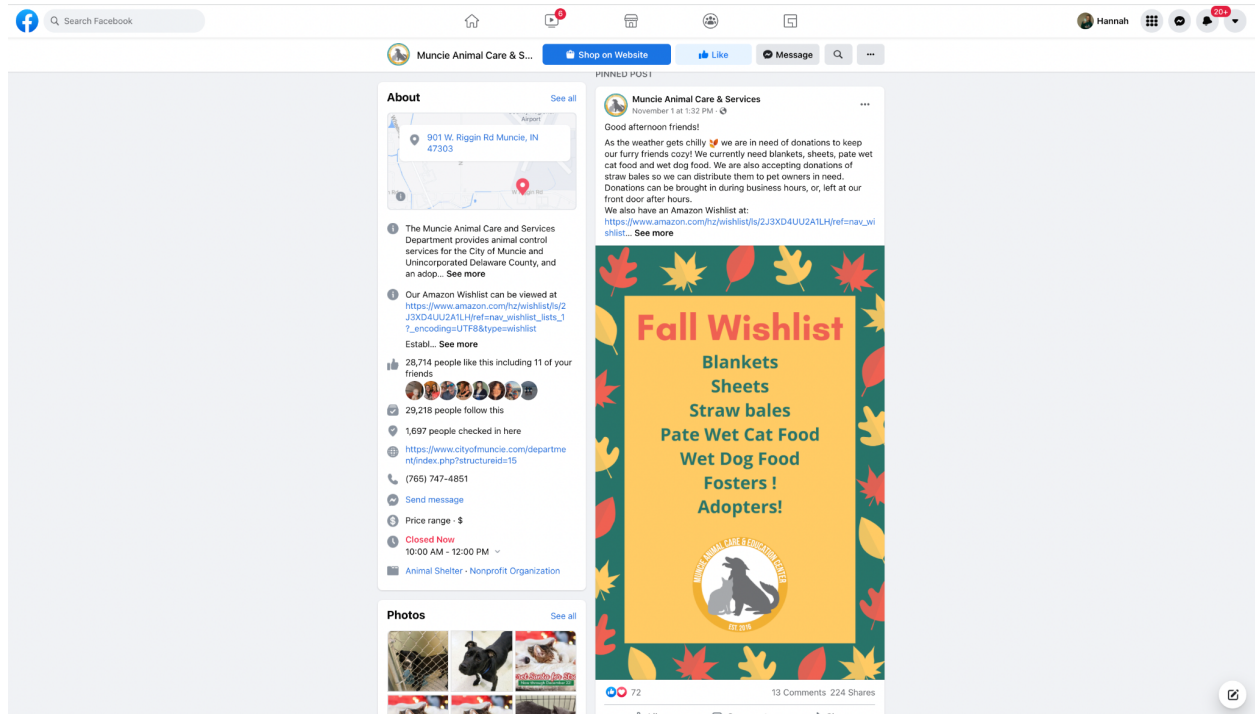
Search Facebook

6

Hannah

20+

Muncie Animal Care & S...

Shop on Website

Like

Message

About

See all

Airport

901 W. Riggin Rd Muncie, IN 47303

The Muncie Animal Care and Services Department provides animal control services for the City of Muncie and Unincorporated Delaware County, and an adop... See more

Our Amazon Wishlist can be viewed at https://www.amazon.com/hz/wishlist/ls/2J3XD4UU2A1LH/ref=nav_wishlist_lists_1?_encoding=UTF8&type=wishlist

Establ... See more

28,714 people like this including 11 of your friends

29,218 people follow this

1,697 people checked in here

https://www.cityofmuncie.com/department/index.php?structureid=15

(765) 747-4851

Send message

Price range · $

Closed Now

10:00 AM - 12:00 PM

Animal Shelter · Nonprofit Organization

Photos

See all

PINNED POST

Muncie Animal Care & Services

November 1 at 1:32 PM ·

Good afternoon friends!

As the weather gets chilly we are in need of donations to keep our furry friends cozy! We currently need blankets, sheets, pate wet cat food and wet dog food. We are also accepting donations of straw bales so we can distribute them to pet owners in need. Donations can be brought in during business hours, or, left at our front door after hours.

We also have an Amazon Wishlist at: https://www.amazon.com/hz/wishlist/ls/2J3XD4UU2A1LH/ref=nav_wishlist... See more

Fall Wishlist

Blankets

Sheets

Straw bales

Pate Wet Cat Food

Wet Dog Food

Fosters !

Adopters!

MUNCIE ANIMAL CARE & EDUCATION CENTER

EST. 2016

72

13 Comments 224 Shares